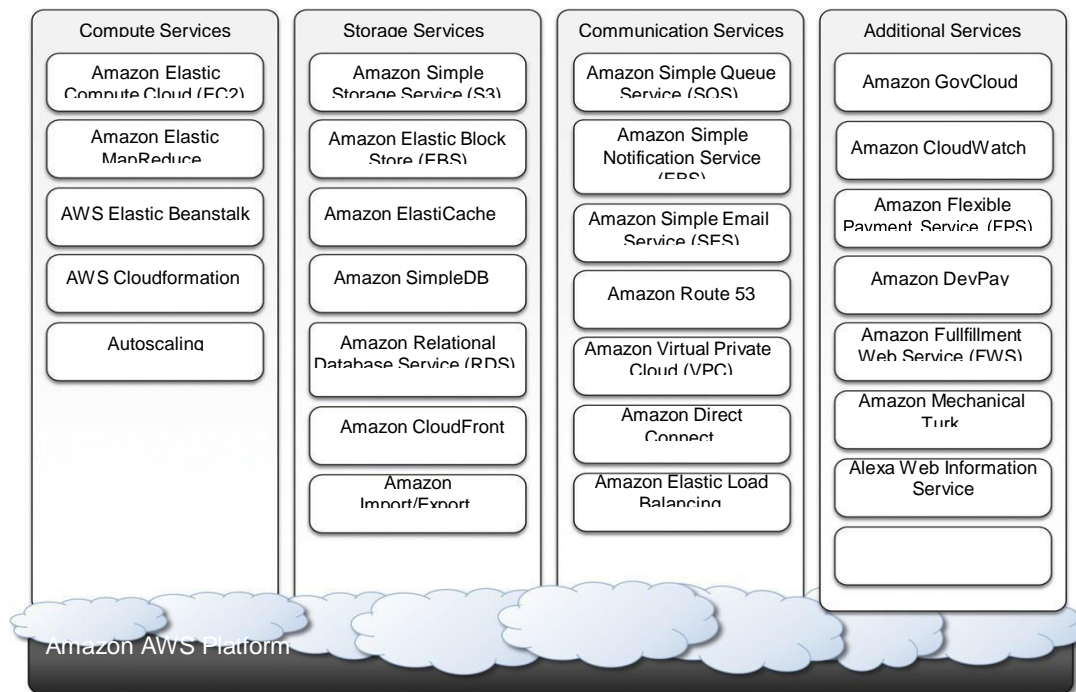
Compute Services

Amazon Elastic Compute Cloud (EC2)

Amazon Elastic MapReduce

AWS Elastic Beanstalk

AWS Cloudformation

Autoscaling

Storage Services

Amazon Simple Storage Service (S3)

Amazon Elastic Block Store (EBS)

Amazon ElastiCache

Amazon SimpleDB

Amazon Relational Database Service (RDS)

Amazon CloudFront

Amazon Import/Export

Communication Services

Amazon Simple Queue Service (SQS)

Amazon Simple Notification Service (SNS)

Amazon Simple Email Service (SES)

Amazon Route 53

Amazon Virtual Private Cloud (VPC)

Amazon Direct Connect

Amazon Elastic Load Balancing

Additional Services

Amazon GovCloud

Amazon CloudWatch

Amazon Flexible Payment Service (FPS)

Amazon DevPay

Amazon Fullfillment Web Service (FWS)

Amazon Mechanical Turk

Alexa Web Information Service

Amazon AWS Platform